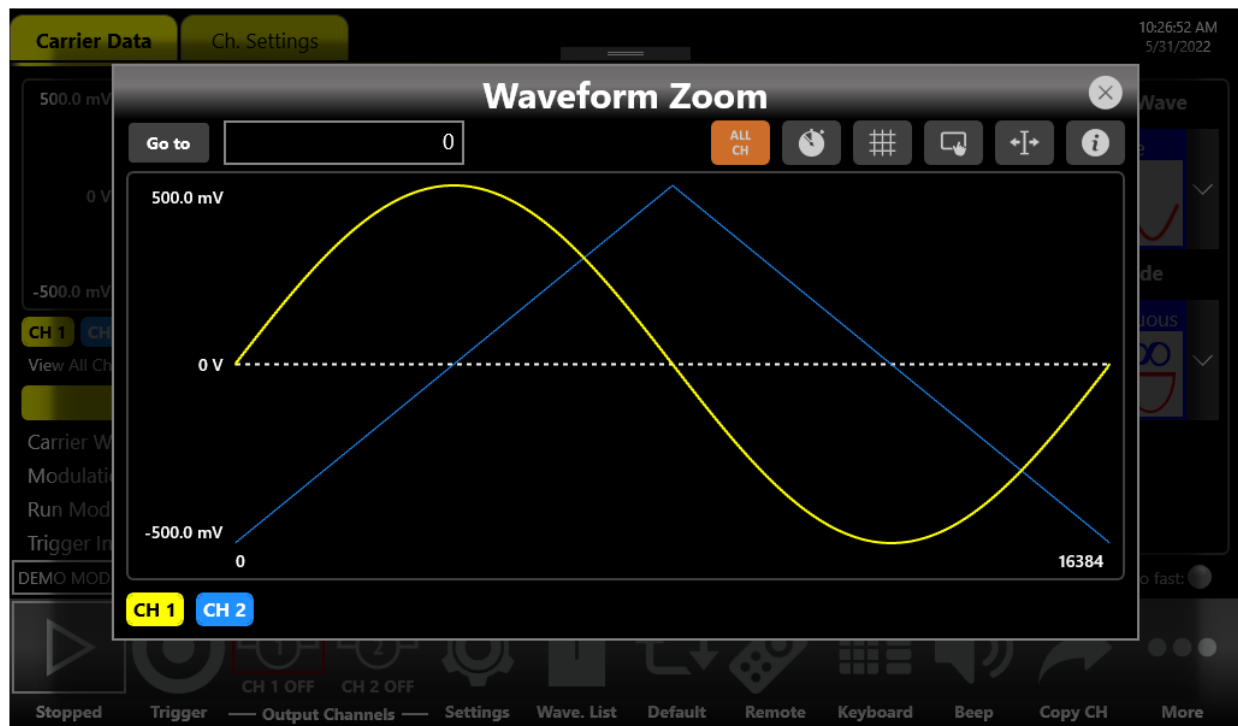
Carrier Data
Ch. Settings
10:26:52 AM
5/31/2022

500.0 mV
0 V
-500.0 mV
CH 1
CH
View All Ch
Carrier W
Modulati
Run Mod
Trigger In
DEMO MOD
Wave
de
uous
o fast:

Waveform Zoom
Go to
0
ALL CH
500.0 mV
0 V
-500.0 mV
0
16384
CH 1
CH 2

Stopped
Trigger
CH 1 OFF
CH 2 OFF
— Output Channels —
Settings
Wave. List
Default
Remote
Keyboard
Beep
Copy CH
More